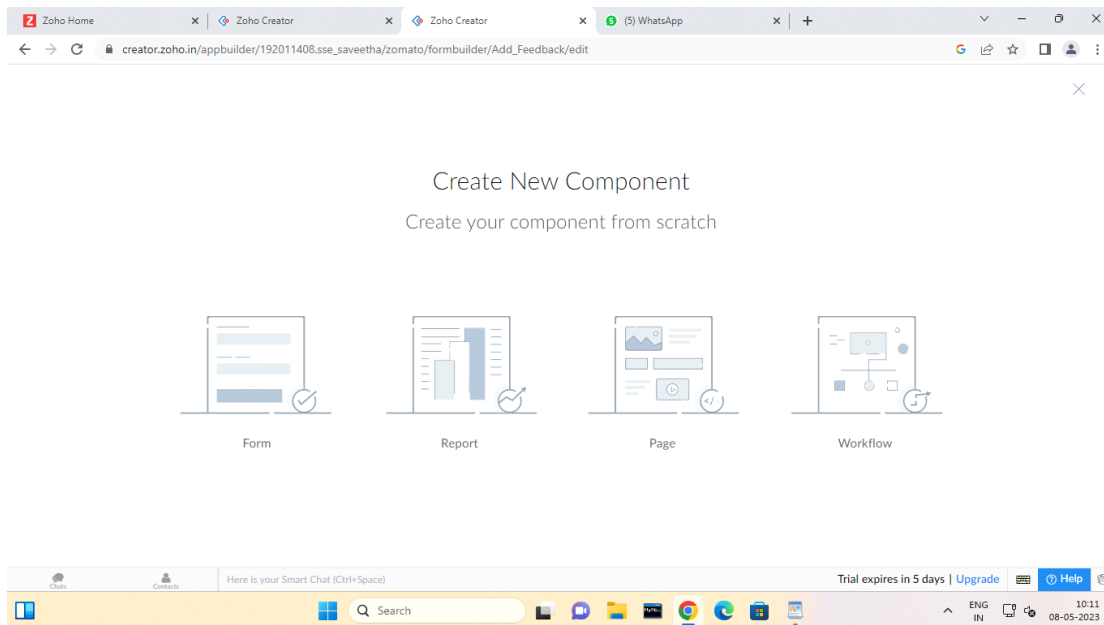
Zoho Home
Zoho Creator
Zoho Creator
(5) WhatsApp
creator.zoho.in/appbuilder/192011408.sse_saveetha/zomato/formbuilder/Add_Feedback/edit

Create New Component
Create your component from scratch

Form
Report
Page
Workflow

Chats
Contacts
Here is your Smart Chat (Ctrl+Space)
Trial expires in 5 days | Upgrade
Help
Search
ENG
IN
10:11
08-05-2023